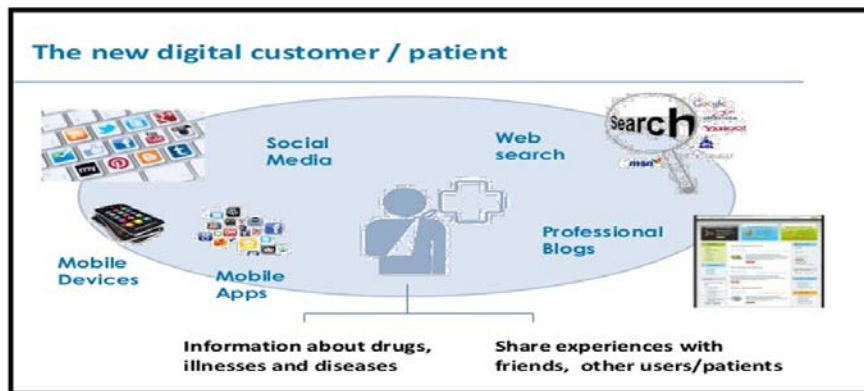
The new digital customer / patient

Social Media

Web search

Search

Google

Yahoo!

msn

Professional Blogs

Mobile Devices

Mobile Apps

Information about drugs, illnesses and diseases

Share experiences with friends, other users/patients